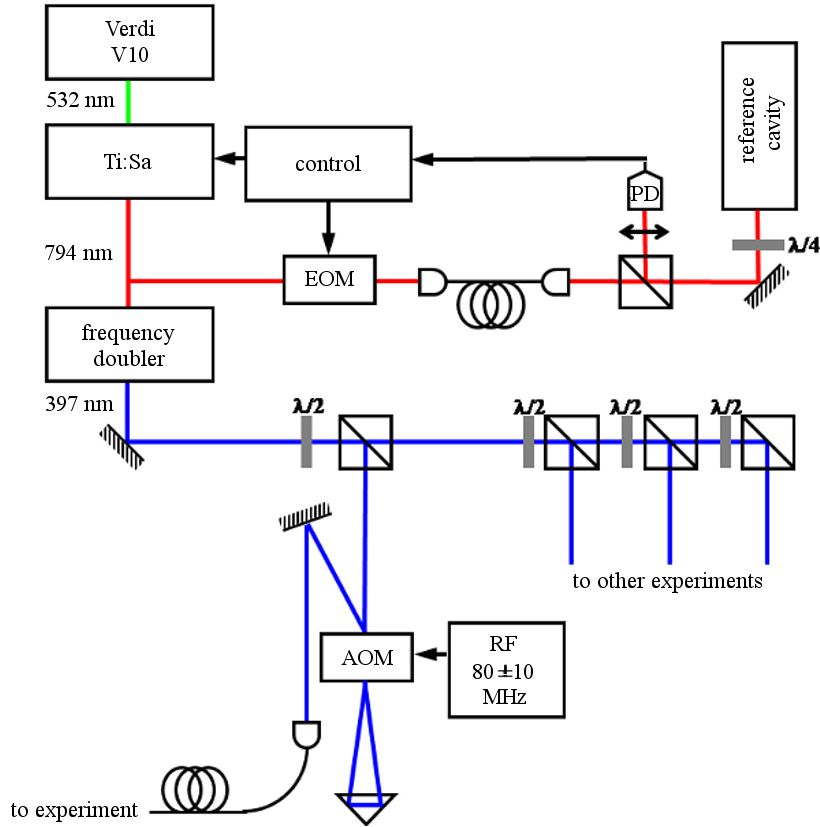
Verdi
V10

532 nm

Ti:Sa

control

reference cavity

PD

794 nm

EOM

$\lambda/4$

frequency doubler

397 nm

$\lambda/2$

$\lambda/2$

$\lambda/2$

$\lambda/2$

to other experiments

AOM

RF
$80 \pm 10$
MHz

to experiment